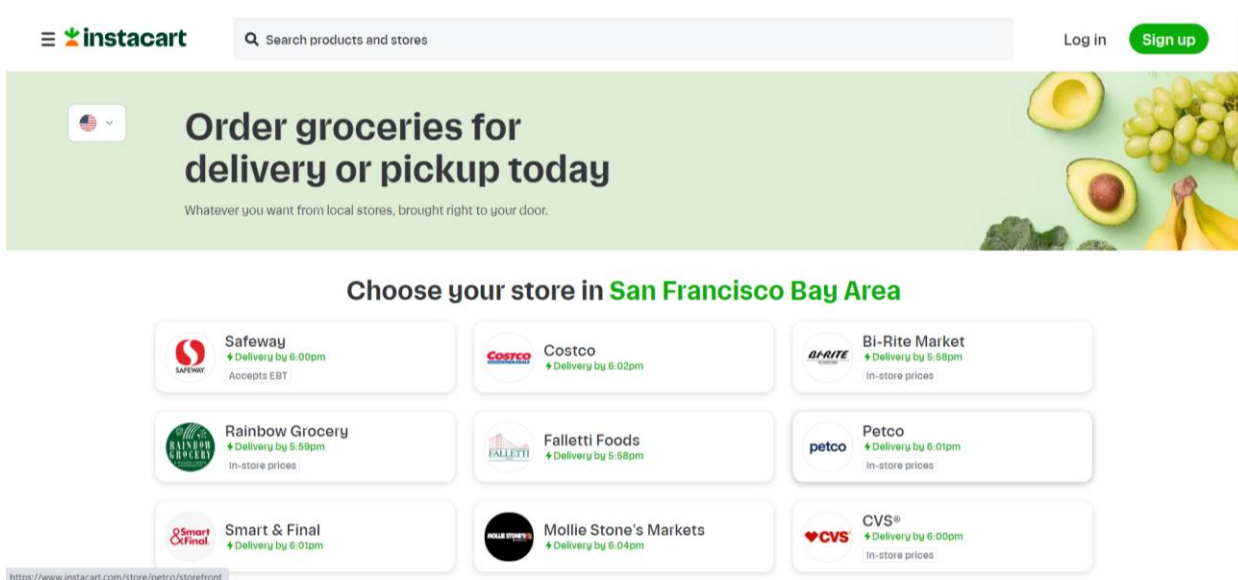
instacart

Search products and stores

Log in

Sign up

Order groceries for delivery or pickup today

Whatever you want from local stores, brought right to your door.

Choose your store in San Francisco Bay Area

SAFEWAY
Safeway
Delivery by 6:00pm
Accepts EBT

COSTCO
Costco
Delivery by 6:02pm

BI-RITE
Bi-Rite Market
Delivery by 5:58pm
In-store prices

RAINBOW GROCERY
Rainbow Grocery
Delivery by 5:59pm
In-store prices

FALLETTI
Falletti Foods
Delivery by 5:58pm

petco
Petco
Delivery by 6:01pm
In-store prices

Smart & Final
Smart & Final
Delivery by 6:01pm

MOLLIE STONE'S
Mollie Stone's Markets
Delivery by 6:04pm

CVS
CVS®
Delivery by 6:00pm
In-store prices

https://www.instacart.com/store/petco/storefront